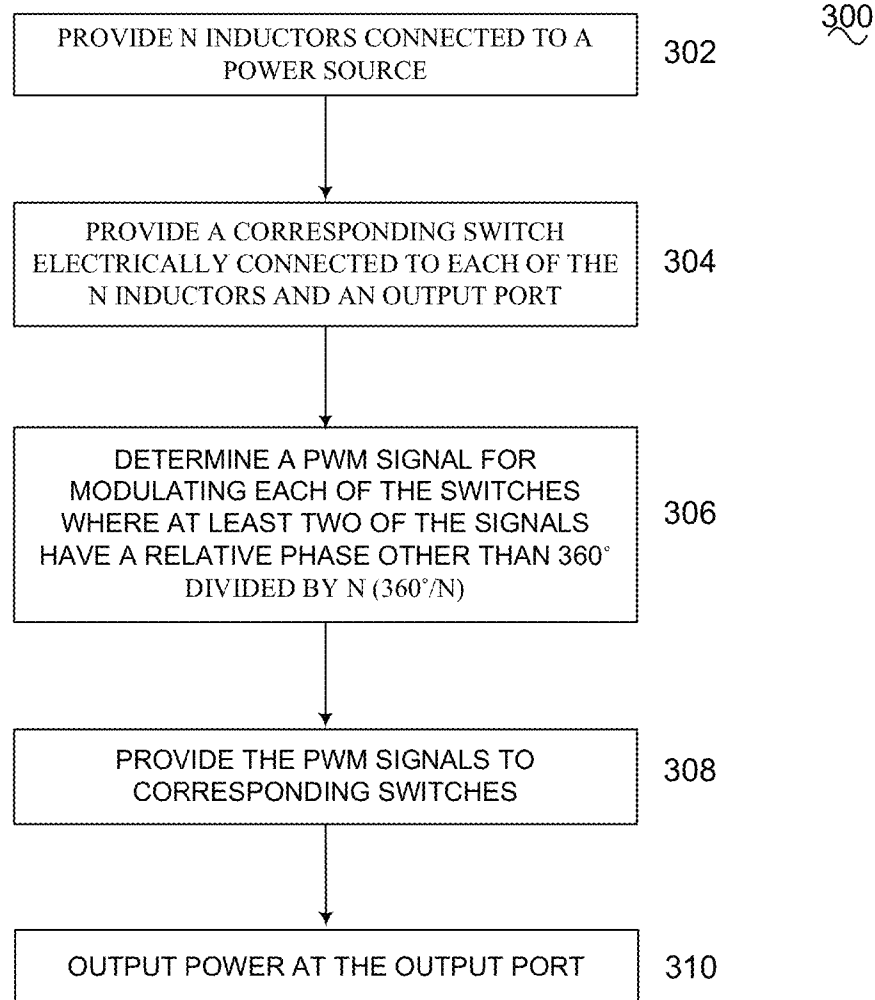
300

PROVIDE N INDUCTORS CONNECTED TO A POWER SOURCE

302

PROVIDE A CORRESPONDING SWITCH ELECTRICALLY CONNECTED TO EACH OF THE N INDUCTORS AND AN OUTPUT PORT

304

DETERMINE A PWM SIGNAL FOR MODULATING EACH OF THE SWITCHES WHERE AT LEAST TWO OF THE SIGNALS HAVE A RELATIVE PHASE OTHER THAN 360° DIVIDED BY N (360°/N)

306

PROVIDE THE PWM SIGNALS TO CORRESPONDING SWITCHES

308

OUTPUT POWER AT THE OUTPUT PORT

310